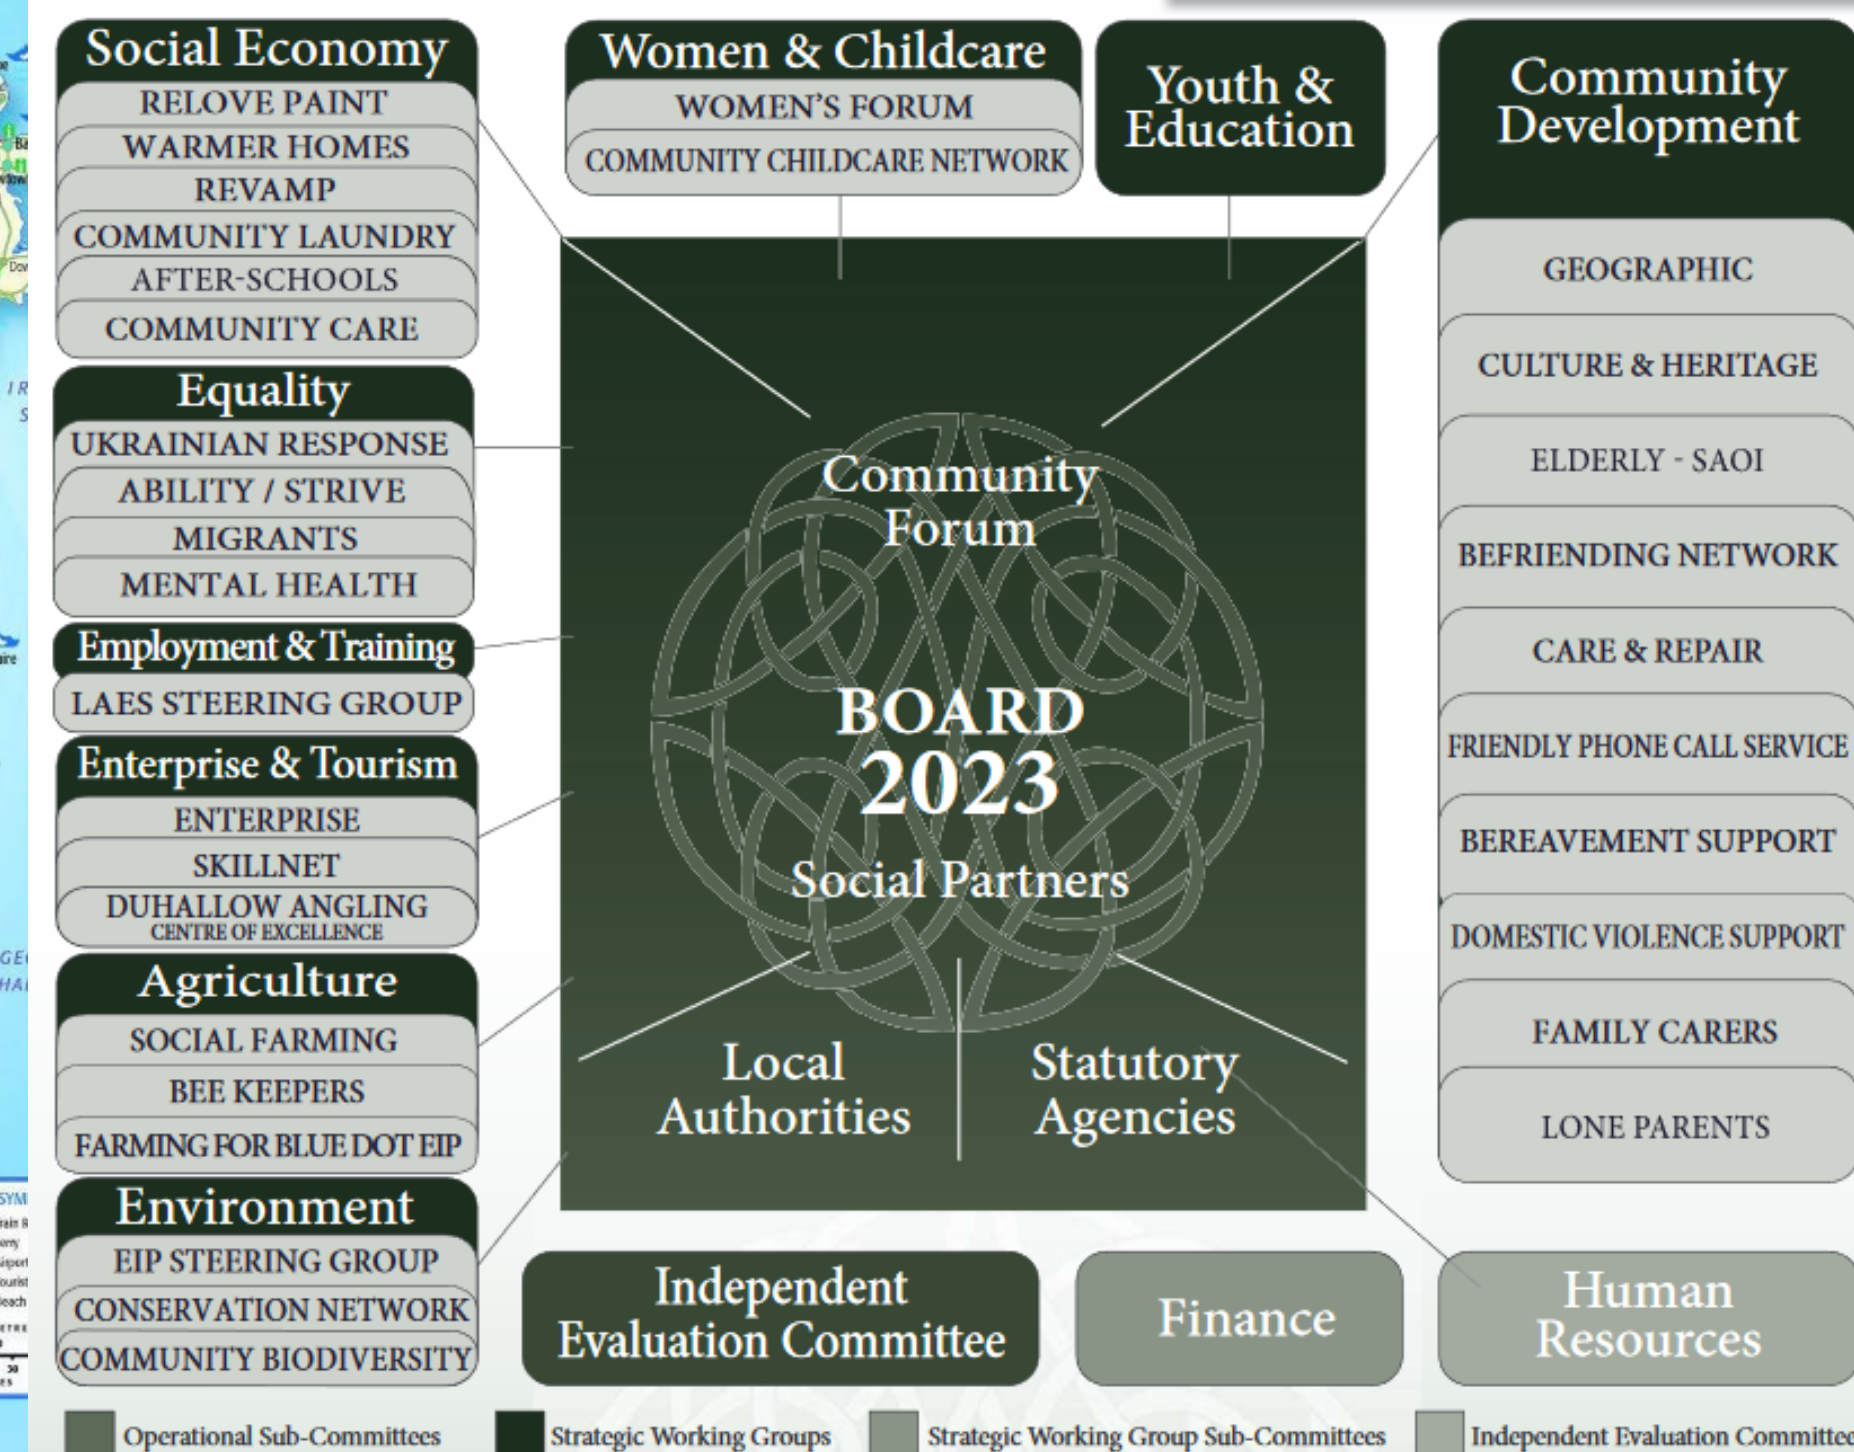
Social Economy
RELOVE PAINT
WARMER HOMES
REVAMP
COMMUNITY LAUNDRY
AFTER-SCHOOLS
COMMUNITY CARE

Equality
UKRAINIAN RESPONSE
ABILITY / STRIVE
MIGRANTS
MENTAL HEALTH

Employment & Training
LAES STEERING GROUP

Enterprise & Tourism
ENTERPRISE
SKILLNET
DUHALLOW ANGLING CENTRE OF EXCELLENCE

Agriculture
SOCIAL FARMING
BEE KEEPERS
FARMING FOR BLUE DOT EIP

Environment
EIP STEERING GROUP
CONSERVATION NETWORK
COMMUNITY BIODIVERSITY

Women & Childcare
WOMEN'S FORUM
COMMUNITY CHILDCARE NETWORK

Youth & Education

Community Development
GEOGRAPHIC
CULTURE & HERITAGE
ELDERLY - SAOI
BEFRIENDING NETWORK
CARE & REPAIR
FRIENDLY PHONE CALL SERVICE
BEREAVEMENT SUPPORT
DOMESTIC VIOLENCE SUPPORT
FAMILY CARERS
LONE PARENTS

Community Forum
BOARD 2023
Social Partners
Local Authorities
Statutory Agencies

Independent Evaluation Committee
Finance
Human Resources

Operational Sub-Committees
Strategic Working Groups
Strategic Working Group Sub-Committees
Independent Evaluation Committee